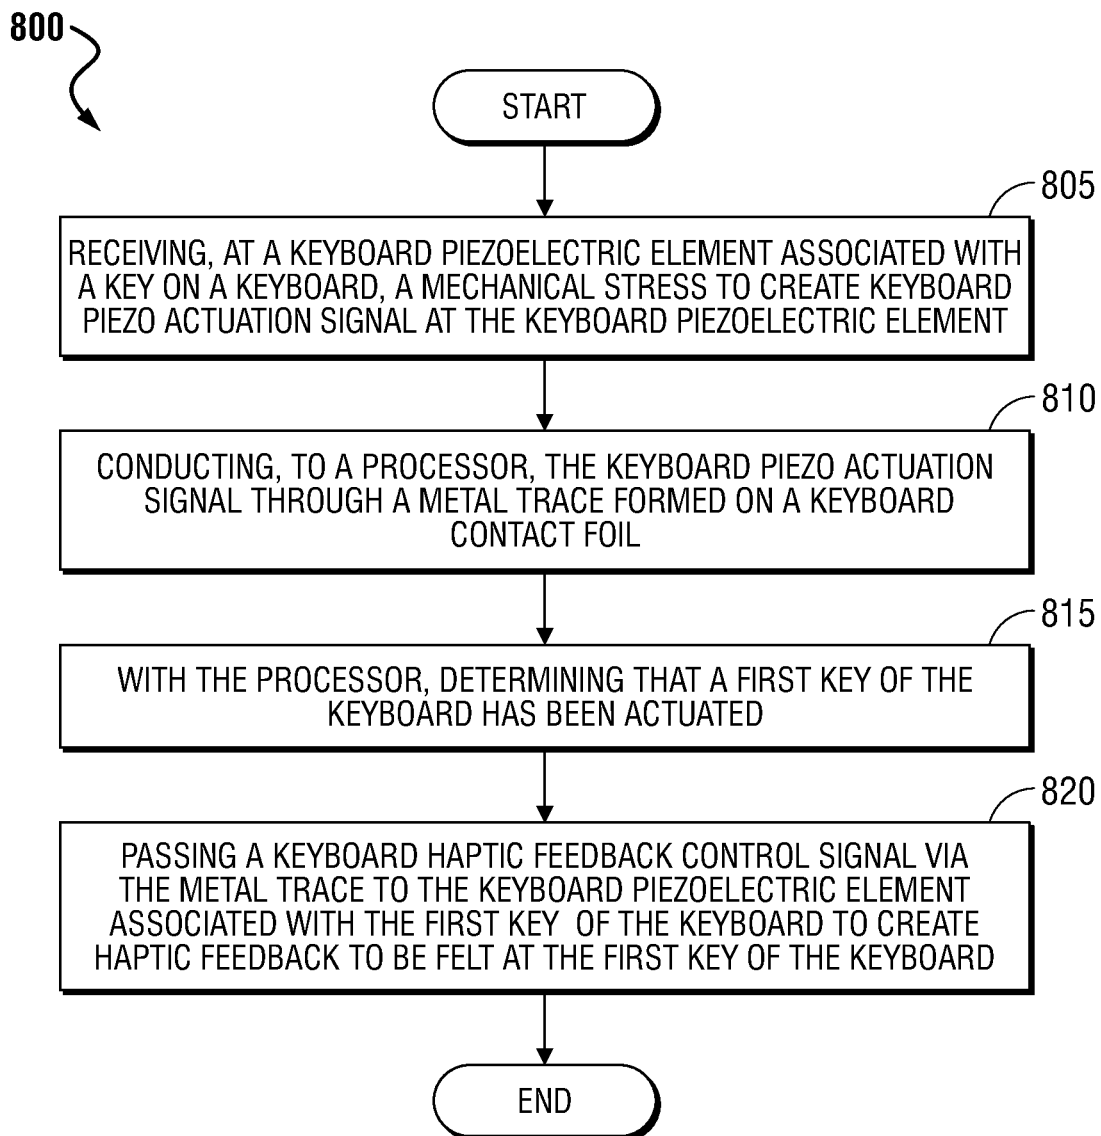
800

START

805

RECEIVING, AT A KEYBOARD PIEZOELECTRIC ELEMENT ASSOCIATED WITH A KEY ON A KEYBOARD, A MECHANICAL STRESS TO CREATE KEYBOARD PIEZO ACTUATION SIGNAL AT THE KEYBOARD PIEZOELECTRIC ELEMENT

810

CONDUCTING, TO A PROCESSOR, THE KEYBOARD PIEZO ACTUATION SIGNAL THROUGH A METAL TRACE FORMED ON A KEYBOARD CONTACT FOIL

815

WITH THE PROCESSOR, DETERMINING THAT A FIRST KEY OF THE KEYBOARD HAS BEEN ACTUATED

820

PASSING A KEYBOARD HAPTIC FEEDBACK CONTROL SIGNAL VIA THE METAL TRACE TO THE KEYBOARD PIEZOELECTRIC ELEMENT ASSOCIATED WITH THE FIRST KEY OF THE KEYBOARD TO CREATE HAPTIC FEEDBACK TO BE FELT AT THE FIRST KEY OF THE KEYBOARD

END